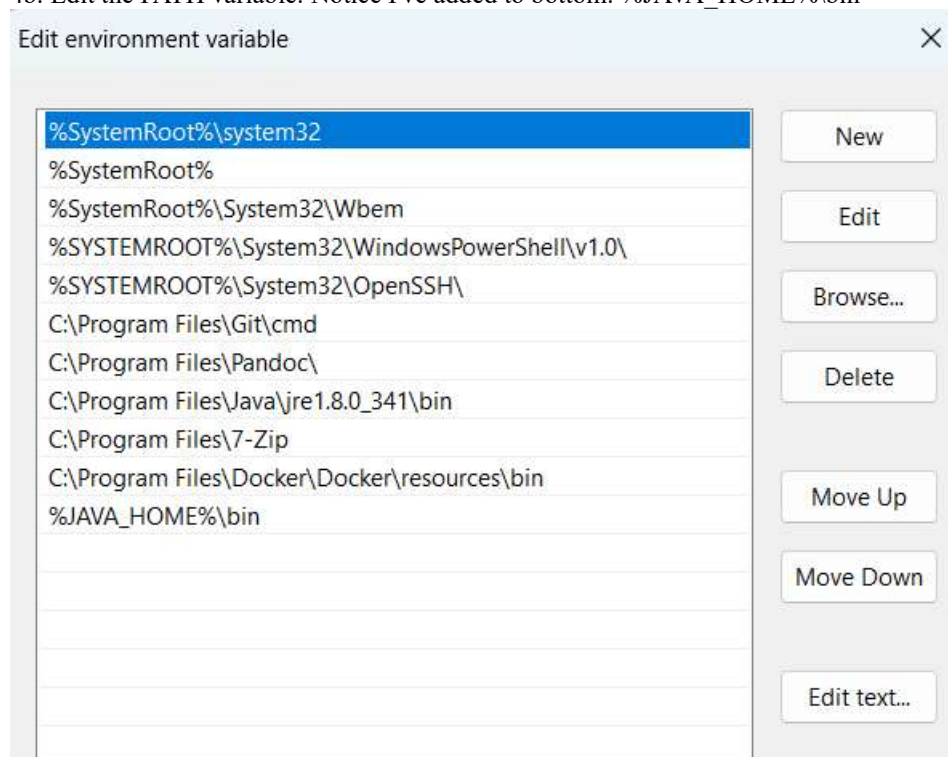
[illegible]. Edit the PATH variable. Notice I've added to bottom: %JAVA_HOME%\bin

Edit environment variable

×

%SystemRoot%\system32
%SystemRoot%
%SystemRoot%\System32\Wbem
%SYSTEMROOT%\System32\WindowsPowerShell\v1.0\
%SYSTEMROOT%\System32\OpenSSH\
C:\Program Files\Git\cmd
C:\Program Files\Pandoc\
C:\Program Files\Java\jre1.8.0_341\bin
C:\Program Files\7-Zip
C:\Program Files\Docker\Docker\resources\bin
%JAVA_HOME%\bin

New

Edit

Browse...

Delete

Move Up

Move Down

Edit text...